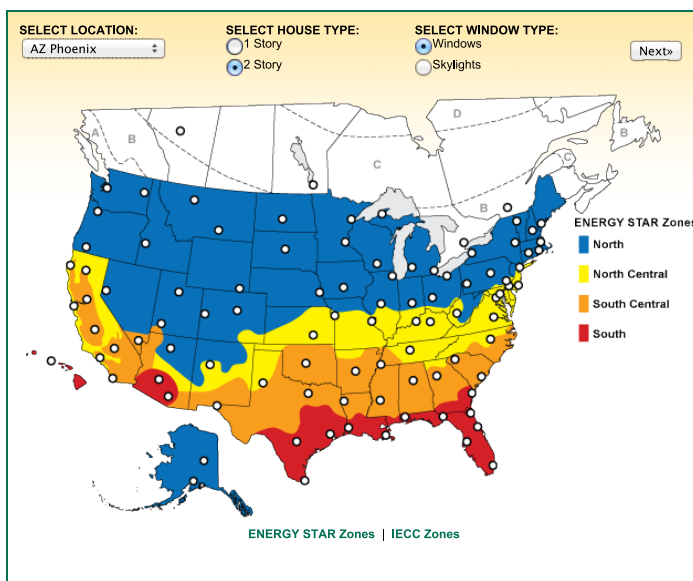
SELECT LOCATION:
AZ Phoenix

SELECT HOUSE TYPE:
1 Story
2 Story

SELECT WINDOW TYPE:
Windows
Skylights

Next»

A
B
D
C
B
C
B

ENERGY STAR Zones
North
North Central
South Central
South

ENERGY STAR Zones | IECC Zones